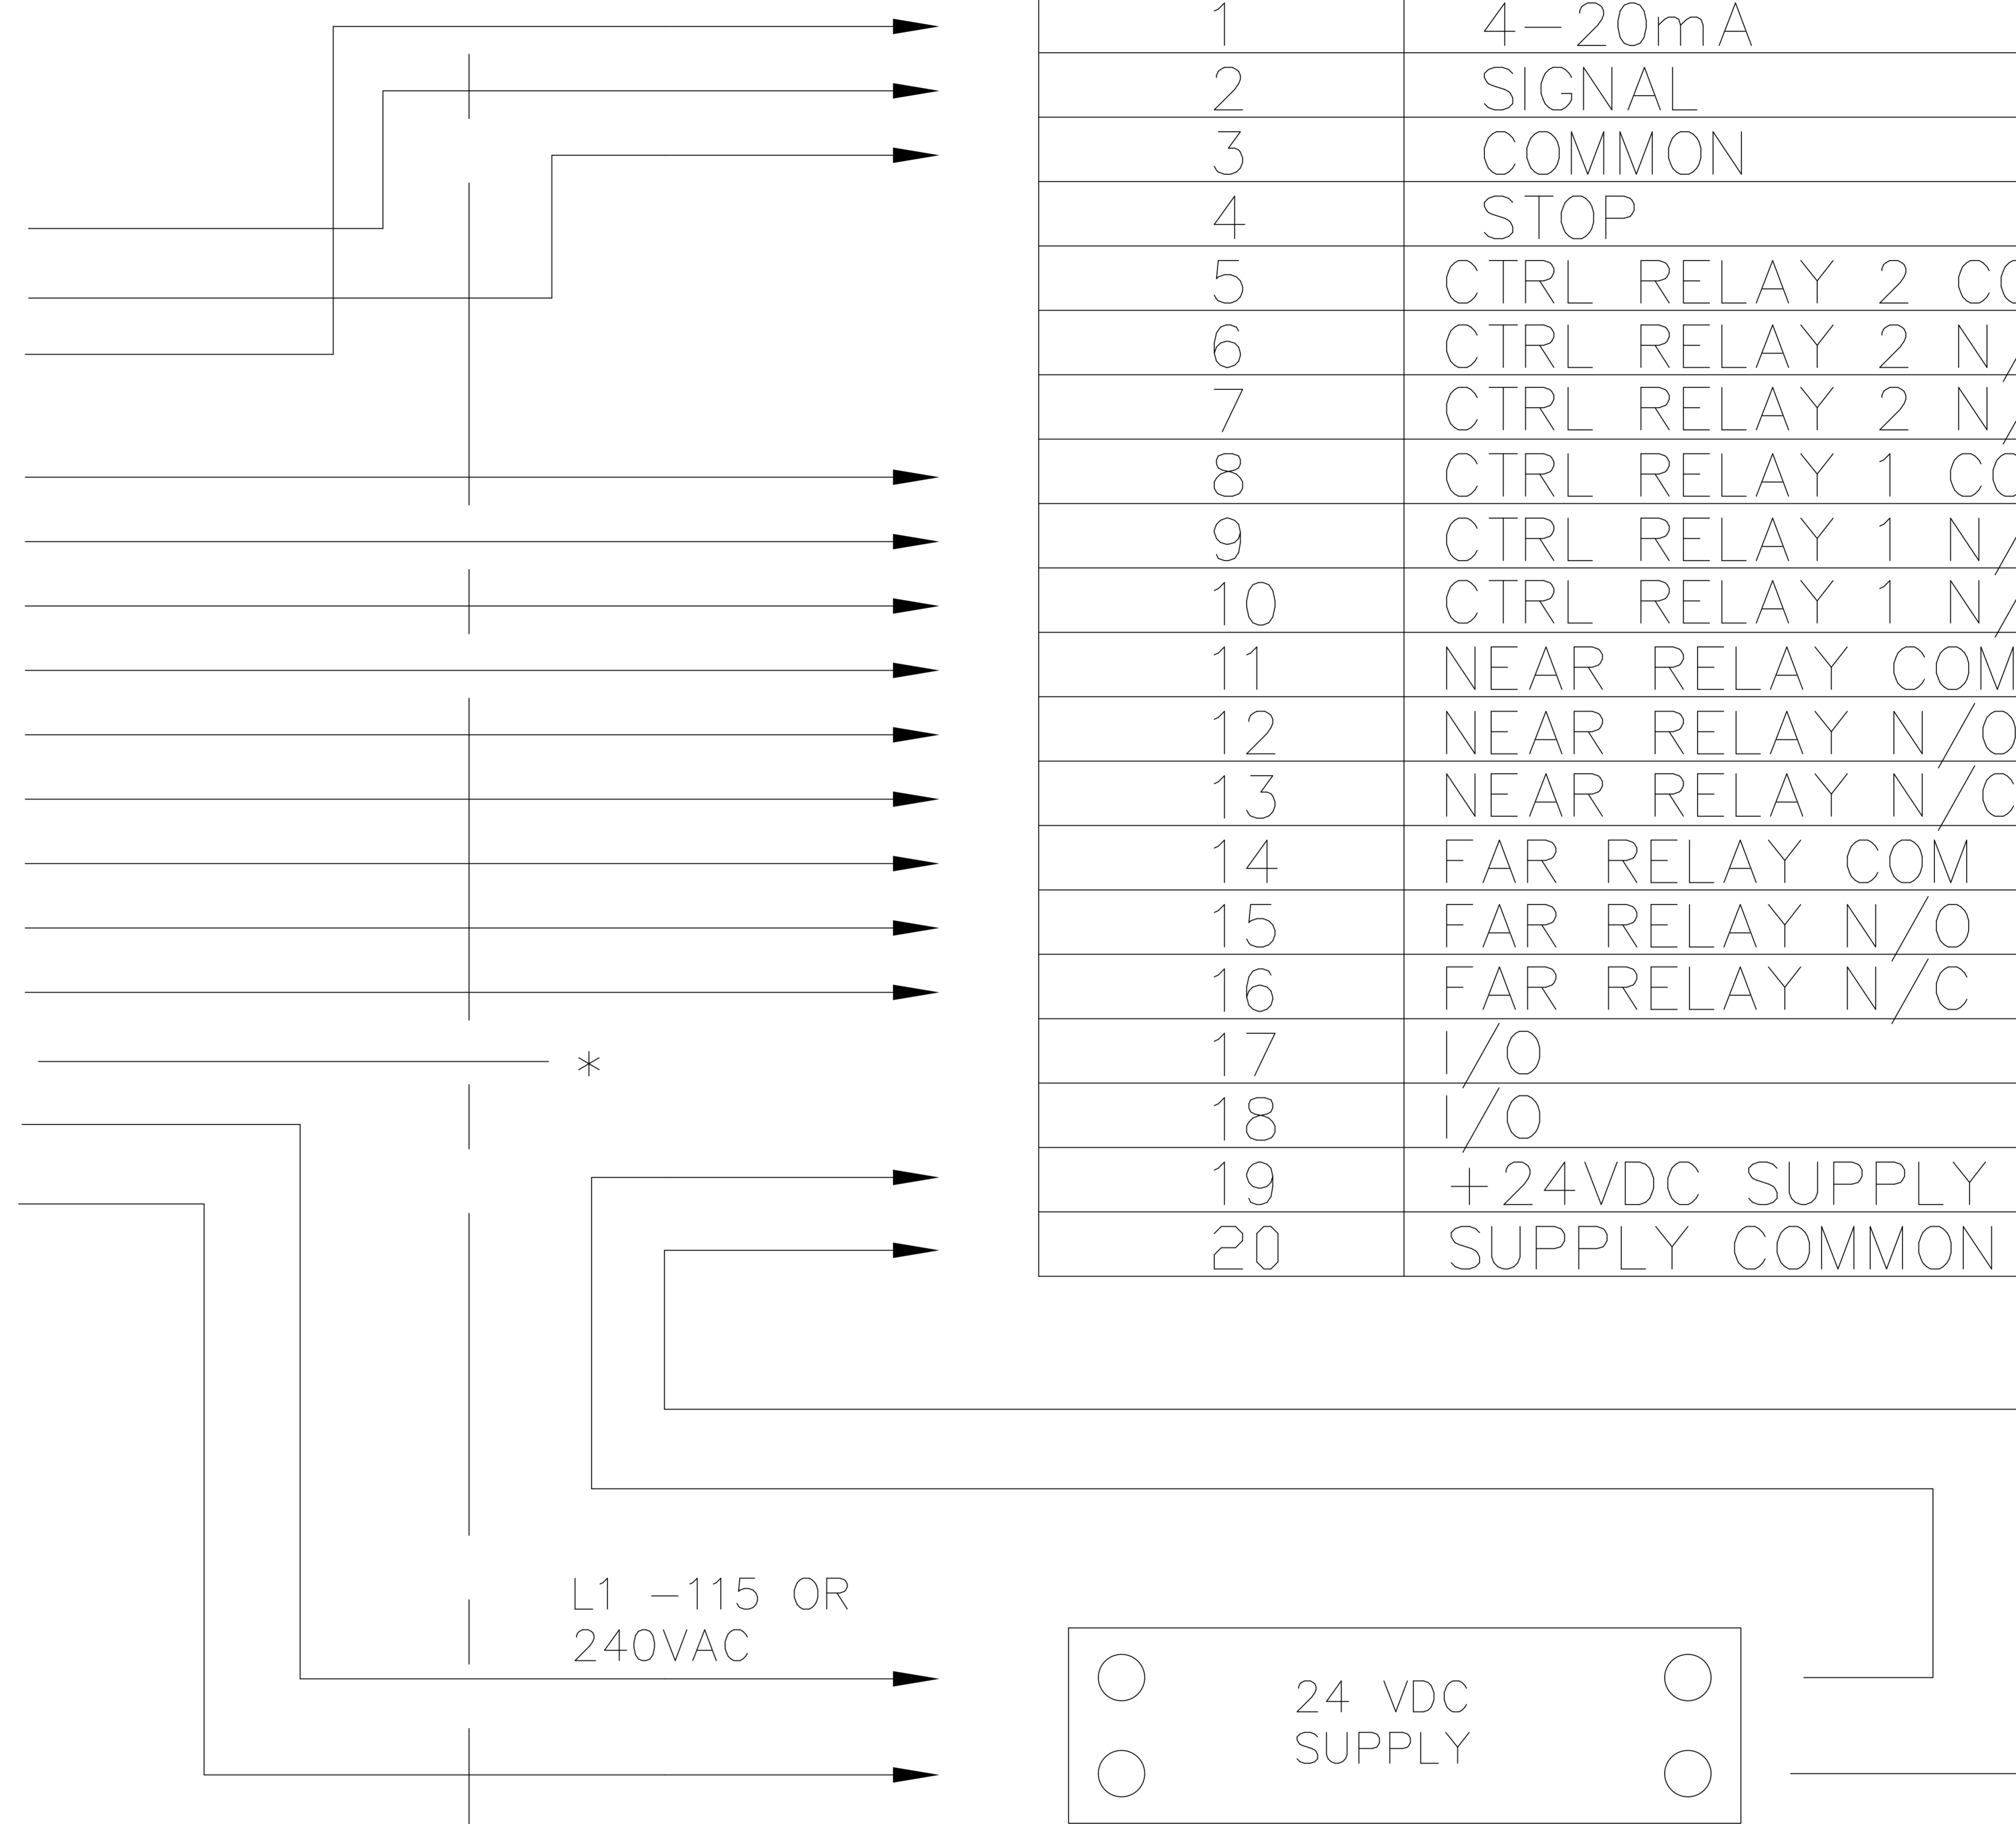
| | |
|---|---|
| 1 | 4-20mA |
| 2 | SIGNAL |
| 3 | COMMON |
| 4 | STOP |
| 5 | CTRL RELAY 2 C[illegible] |
| 6 | CTRL RELAY 2 N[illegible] |
| 7 | CTRL RELAY 2 N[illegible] |
| 8 | CTRL RELAY 1 C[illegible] |
| 9 | CTRL RELAY 1 N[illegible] |
| 10 | CTRL RELAY 1 N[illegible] |
| 11 | NEAR RELAY COM |
| 12 | NEAR RELAY N/O |
| 13 | NEAR RELAY N/C |
| 14 | FAR RELAY COM |
| 15 | FAR RELAY N/O |
| 16 | FAR RELAY N/C |
| 17 | I/O |
| 18 | I/O |
| 19 | +24VDC SUPPLY |
| 20 | SUPPLY COMMON |

*

L1 -115 OR 240VAC

24 VDC SUPPLY